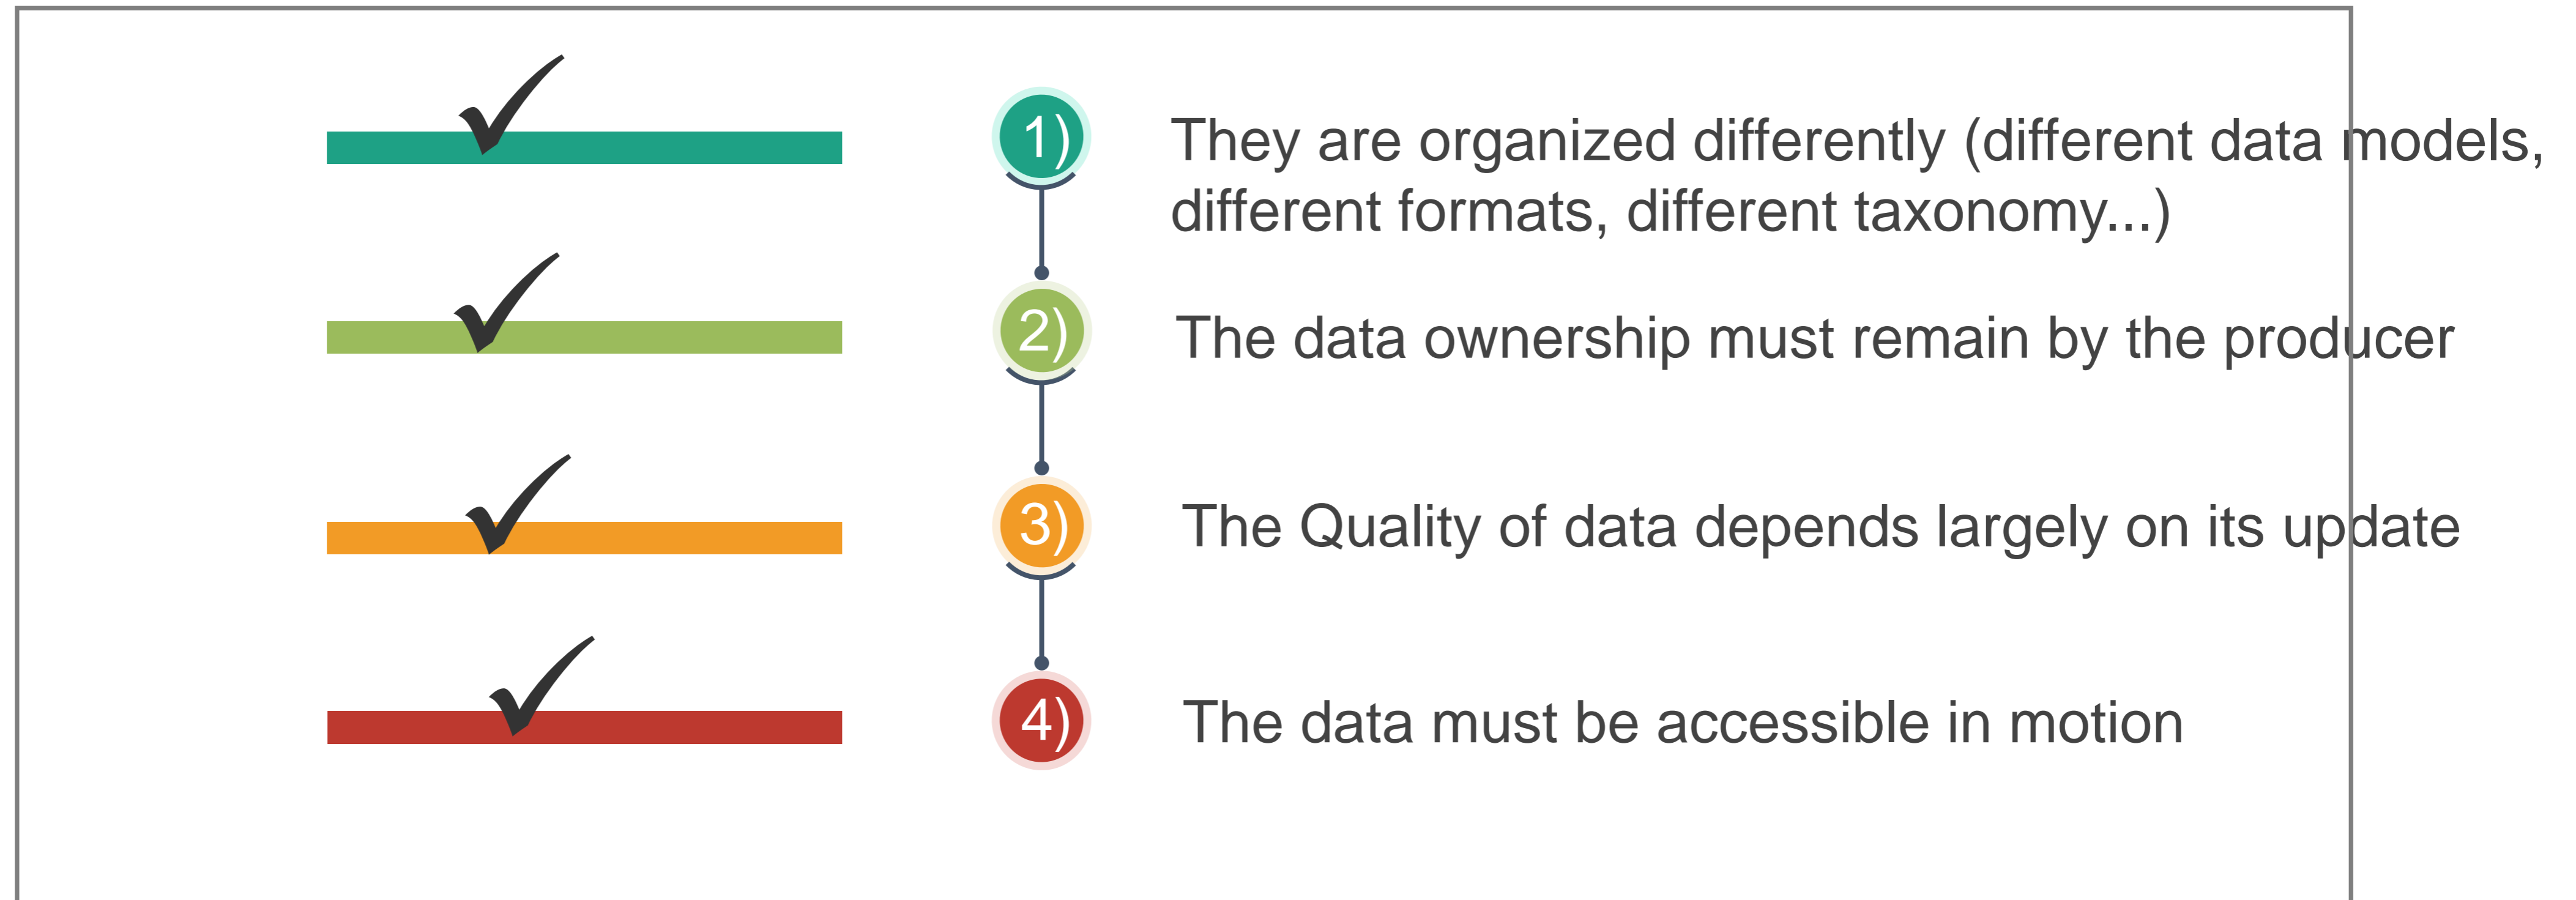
✓

1)

They are organized differently (different data models, different formats, different taxonomy...)

✓

2)

The data ownership must remain by the producer

✓

3)

The Quality of data depends largely on its update

✓

4)

The data must be accessible in motion